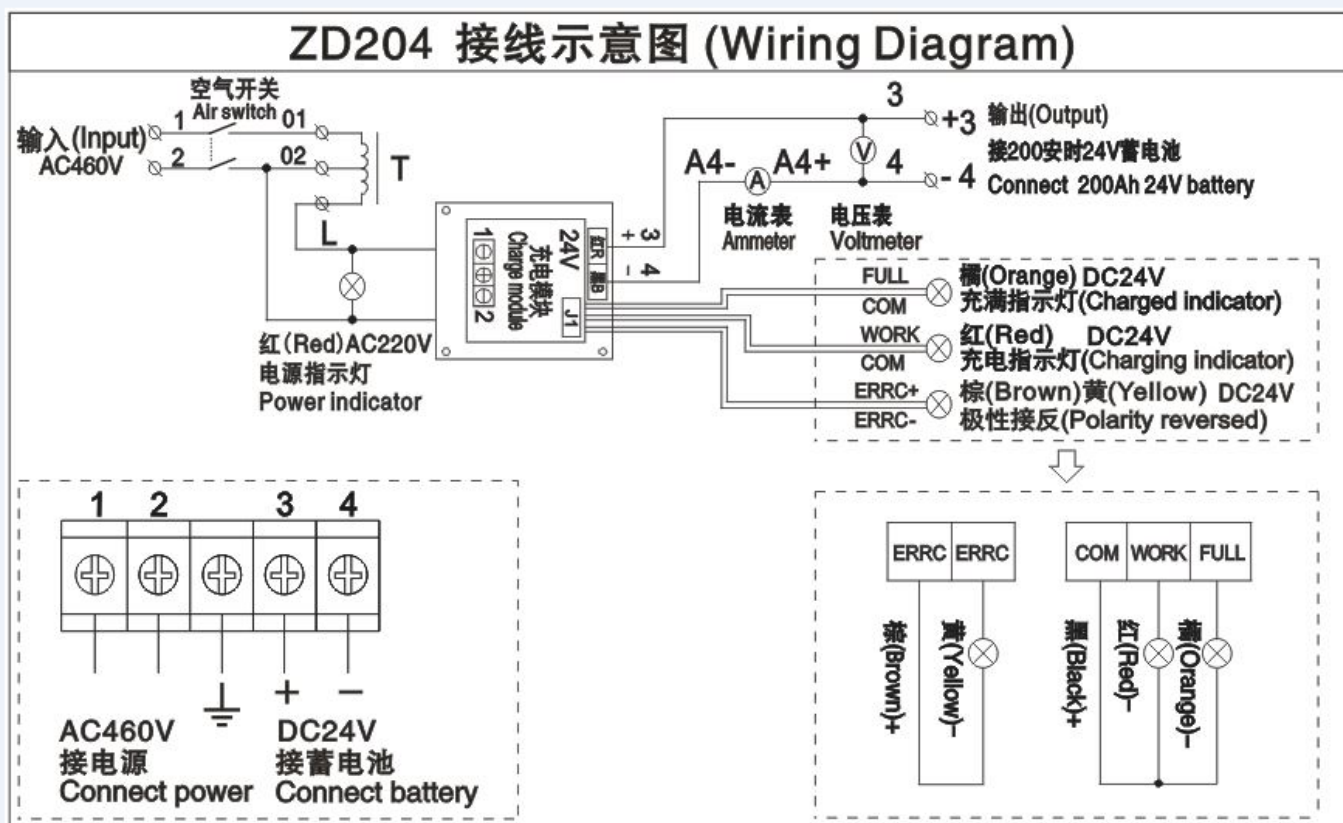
ZD204 接线示意图 (Wiring Diagram)

空气开关
Air switch

输入(Input)
AC460V

1
2
01
02
T
L

3
+3 输出(Output)
接200安时24V蓄电池
A4- A4+ 4
-4 Connect 200Ah 24V battery

电流表
Ammeter
电压表
Voltmeter

24V
充电模块
Charge module
1 2
+ 3
- 4
J1

红(Red)AC220V
电源指示灯
Power indicator

FULL
COM
橘(Orange) DC24V
充满指示灯(Charged indicator)

WORK
COM
红(Red) DC24V
充电指示灯(Charging indicator)

ERRC+
ERRC-
棕(Brown)黄(Yellow) DC24V
极性接反(Polarity reversed)

1 2 3 4

AC460V
接电源
Connect power

+ −
DC24V
接蓄电池
Connect battery

ERRC ERRC
棕(Brown)+
黄(Yellow)−

COM WORK FULL
黑(Black)+
红(Red)−
橘(Orange)−